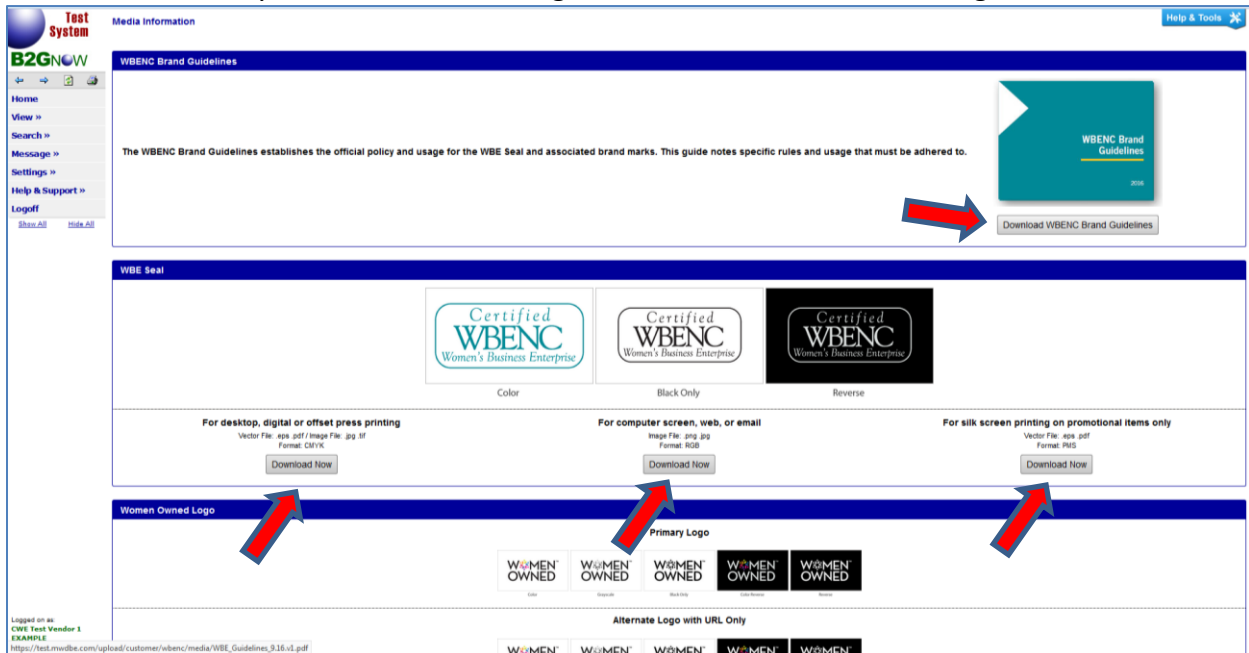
Test System
B2GNOW

Home
View »
Search »
Message »
Settings »
Help & Support »
Logoff
Show All Hide All

Media Information

Help & Tools

WBENC Brand Guidelines

The WBENC Brand Guidelines establishes the official policy and usage for the WBE Seal and associated brand marks. This guide notes specific rules and usage that must be adhered to.

WBENC Brand Guidelines
2016

Download WBENC Brand Guidelines

WBE Seal

Certified WBENC Women's Business Enterprise
Color

Certified WBENC Women's Business Enterprise
Black Only

Certified WBENC Women's Business Enterprise
Reverse

For desktop, digital or offset press printing
Vector File: .eps .pdf / Image File: .jpg .tif
Format: CMYK
Download Now

For computer screen, web, or email
Image File: .png .jpg
Format: RGB
Download Now

For silk screen printing on promotional items only
Vector File: .eps .pdf
Format: PMS
Download Now

Women Owned Logo

Primary Logo

WOMEN OWNED
Color
WOMEN OWNED
Grayscale
WOMEN OWNED
Black Only
WOMEN OWNED
Color Reverse
WOMEN OWNED
Reverse

Alternate Logo with URL Only

WOMEN WOMEN WOMEN WOMEN WOMEN

Logged on as:
CWE Test Vendor 1
EXAMPLE

https://test.mwdbe.com/upload/customer/wbenc/media/WBE_Guidelines_9.16.v1.pdf